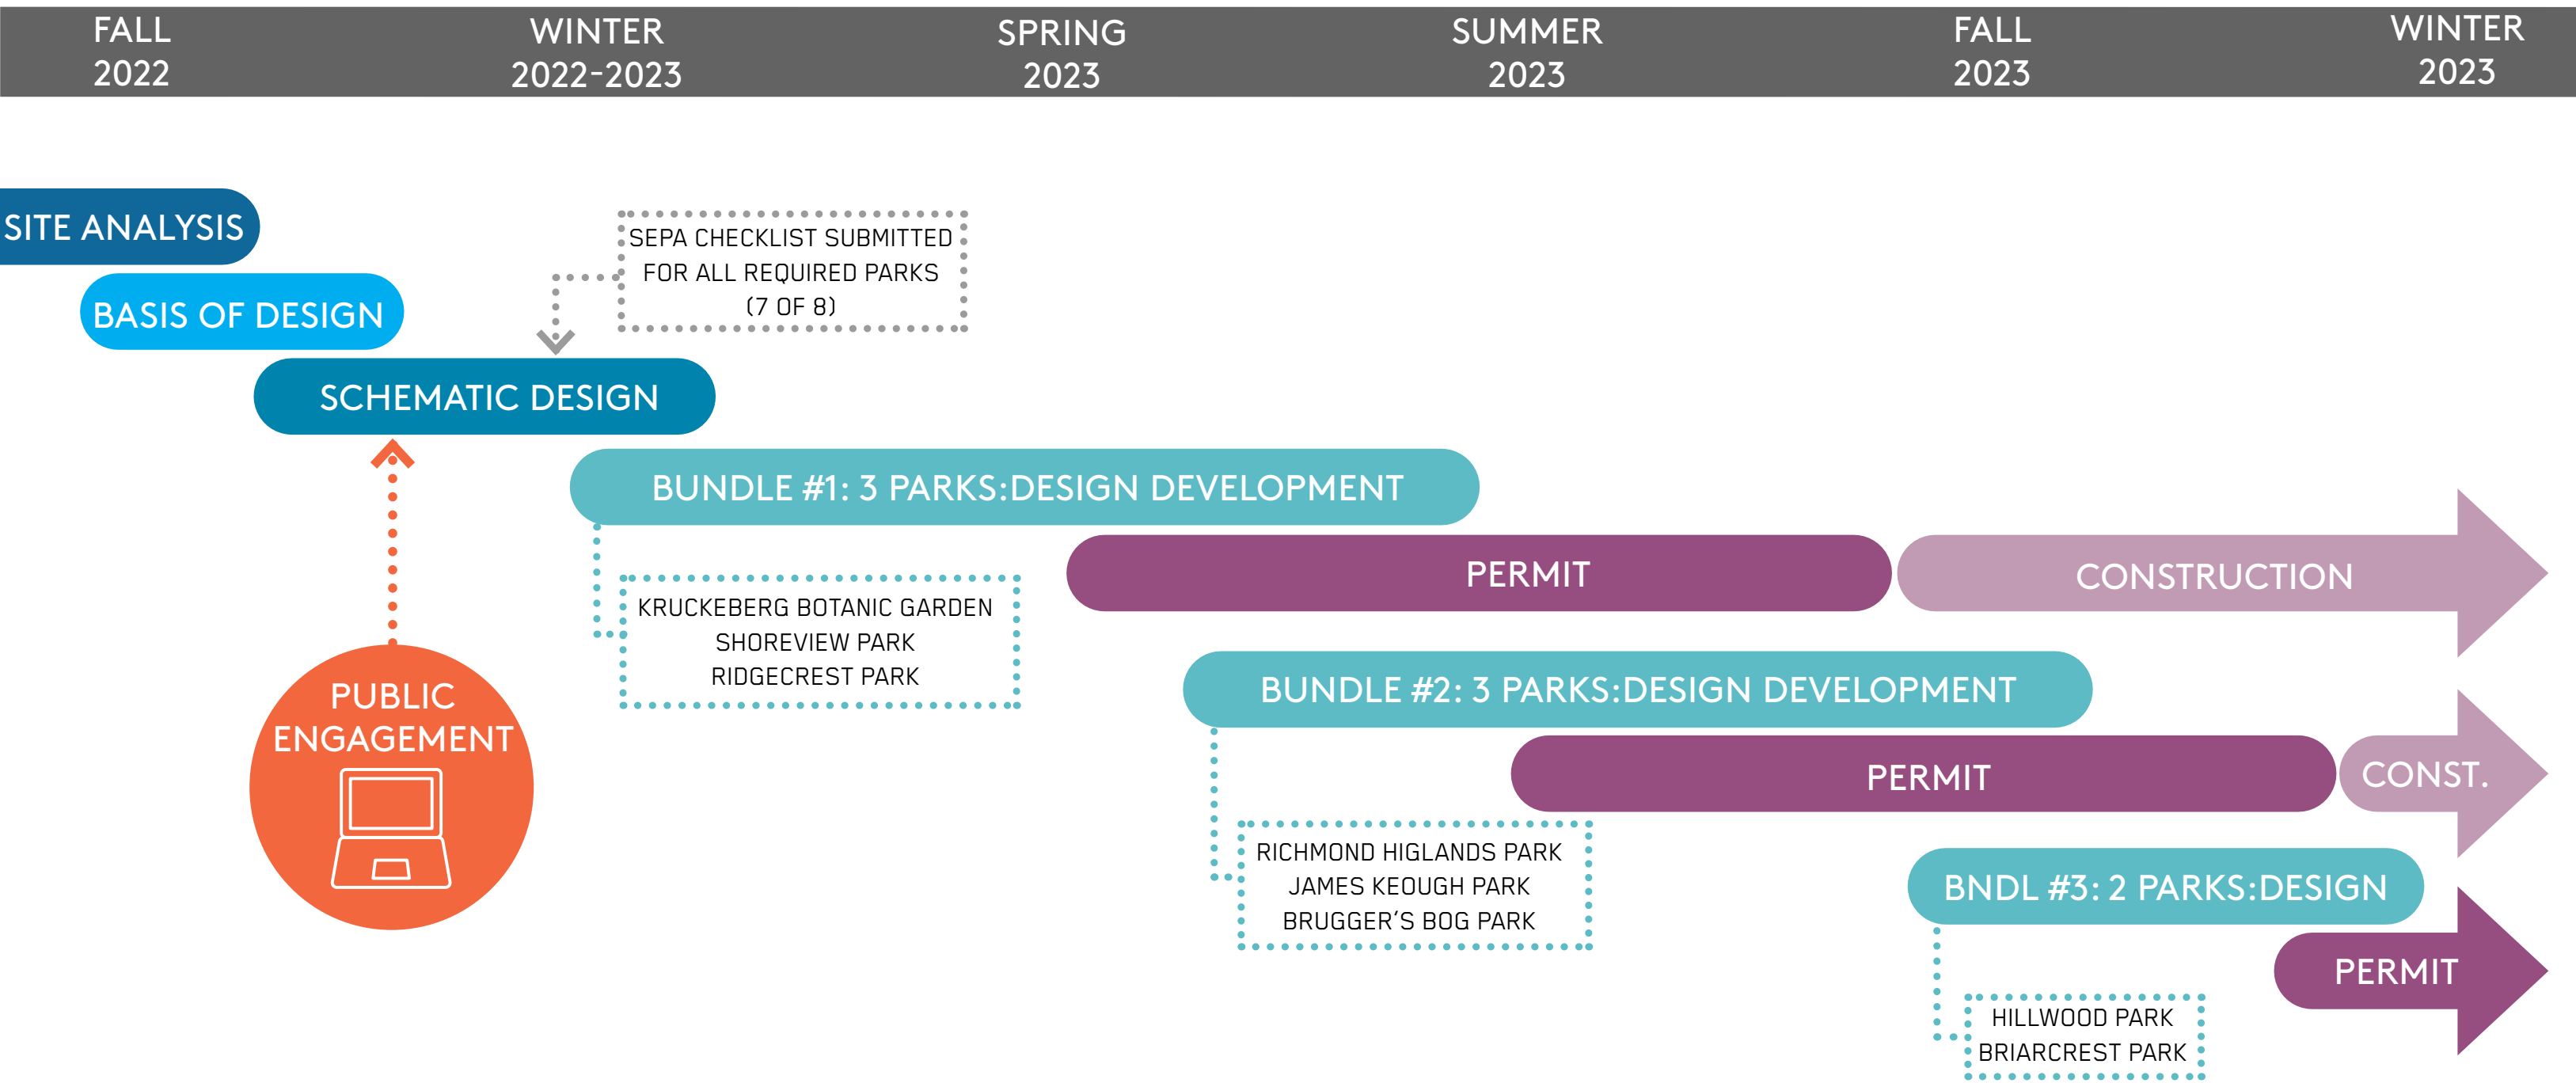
FALL 2022

WINTER 2022-2023

SPRING 2023

SUMMER 2023

FALL 2023

WINTER 2023

SITE ANALYSIS

BASIS OF DESIGN

SEPA CHECKLIST SUBMITTED FOR ALL REQUIRED PARKS (7 OF 8)

SCHEMATIC DESIGN

BUNDLE #1: 3 PARKS:DESIGN DEVELOPMENT

PERMIT

CONSTRUCTION

KRUCKEBERG BOTANIC GARDEN
SHOREVIEW PARK
RIDGECREST PARK

PUBLIC ENGAGEMENT

BUNDLE #2: 3 PARKS:DESIGN DEVELOPMENT

PERMIT

CONST.

RICHMOND HIGLANDS PARK
JAMES KEOUGH PARK
BRUGGER'S BOG PARK

BNDL #3: 2 PARKS:DESIGN

PERMIT

HILLWOOD PARK
BRIARCREST PARK